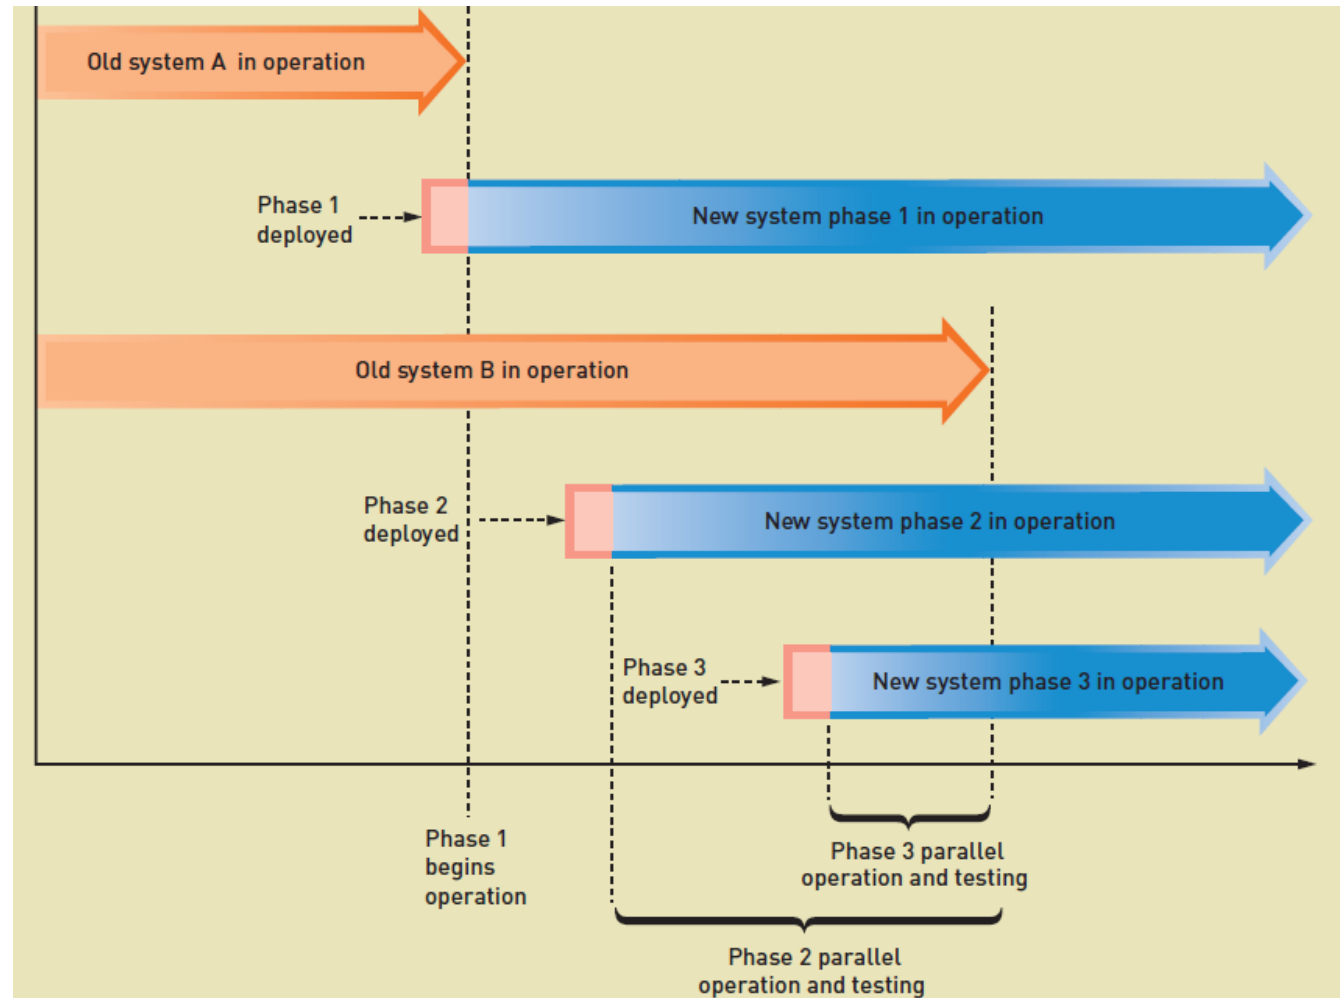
Old system A in operation

Phase 1 deployed

New system phase 1 in operation

Old system B in operation

Phase 2 deployed

New system phase 2 in operation

Phase 3 deployed

New system phase 3 in operation

Phase 1 begins operation

Phase 3 parallel operation and testing

Phase 2 parallel operation and testing